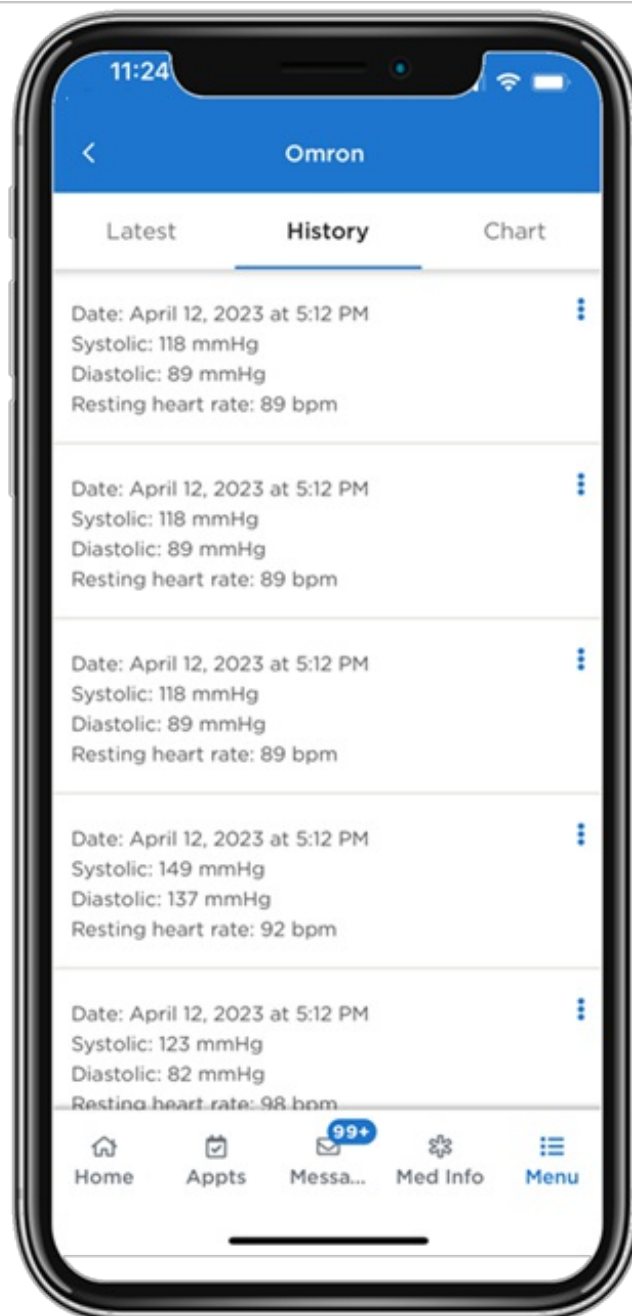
11:24

Omron

Latest
History
Chart

Date: April 12, 2023 at 5:12 PM
Systolic: 118 mmHg
Diastolic: 89 mmHg
Resting heart rate: 89 bpm

Date: April 12, 2023 at 5:12 PM
Systolic: 118 mmHg
Diastolic: 89 mmHg
Resting heart rate: 89 bpm

Date: April 12, 2023 at 5:12 PM
Systolic: 118 mmHg
Diastolic: 89 mmHg
Resting heart rate: 89 bpm

Date: April 12, 2023 at 5:12 PM
Systolic: 149 mmHg
Diastolic: 137 mmHg
Resting heart rate: 92 bpm

Date: April 12, 2023 at 5:12 PM
Systolic: 123 mmHg
Diastolic: 82 mmHg
Resting heart rate: 98 bpm

Home
Appts
99+
Messa...
Med Info
Menu